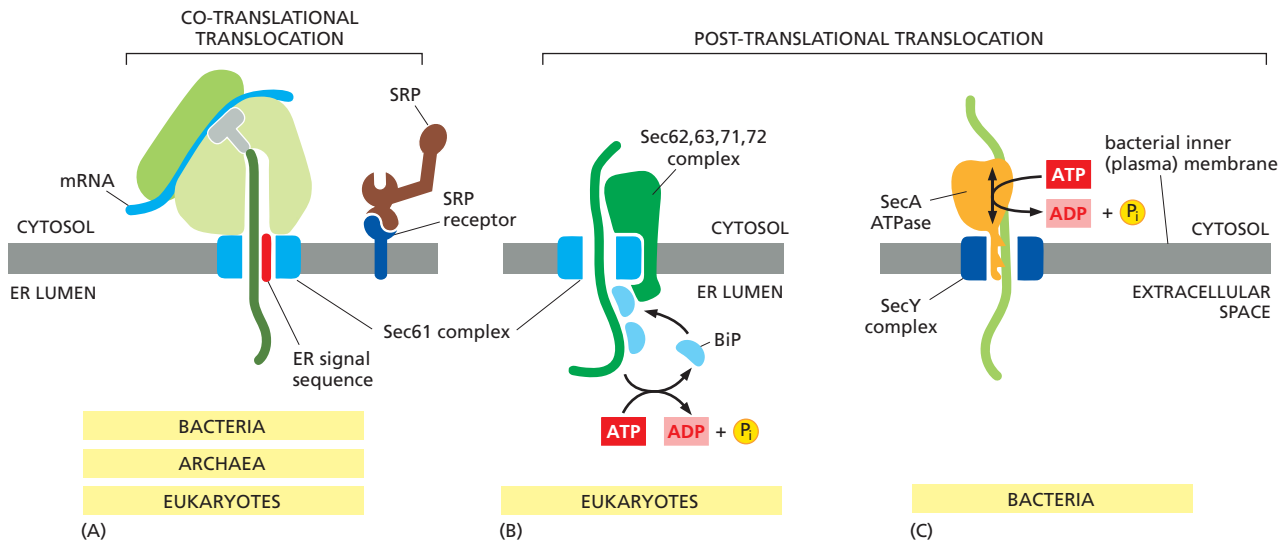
CO-TRANSLATIONAL TRANSLOCATION

POST-TRANSLATIONAL TRANSLOCATION

SRP

mRNA

CYTOSOL

SRP receptor

ER LUMEN

Sec61 complex

ER signal sequence

BACTERIA

ARCHAEA

EUKARYOTES

(A)

Sec62,63,71,72 complex

CYTOSOL

ER LUMEN

BiP

ATP

ADP + $P_i$

EUKARYOTES

(B)

bacterial inner (plasma) membrane

SecA ATPase

ATP

ADP + $P_i$

CYTOSOL

SecY complex

EXTRACELLULAR SPACE

BACTERIA

(C)